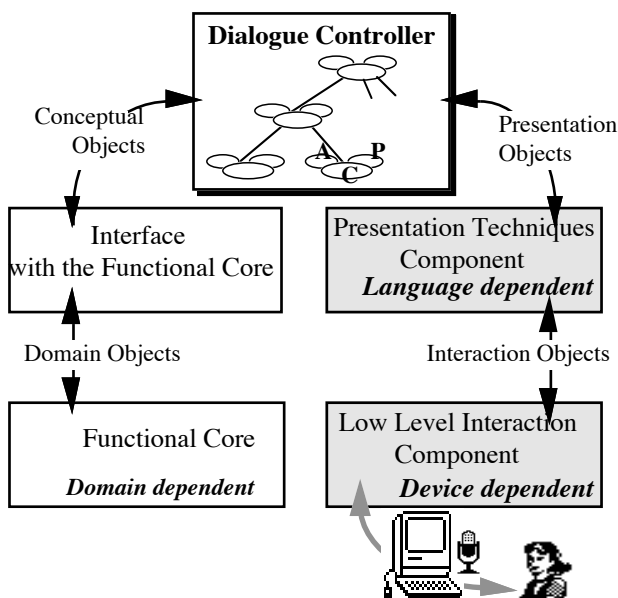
Dialogue Controller

A P C

Conceptual Objects

Presentation Objects

Interface with the Functional Core

Presentation Techniques Component
Language dependent

Domain Objects

Interaction Objects

Functional Core
Domain dependent

Low Level Interaction Component
Device dependent